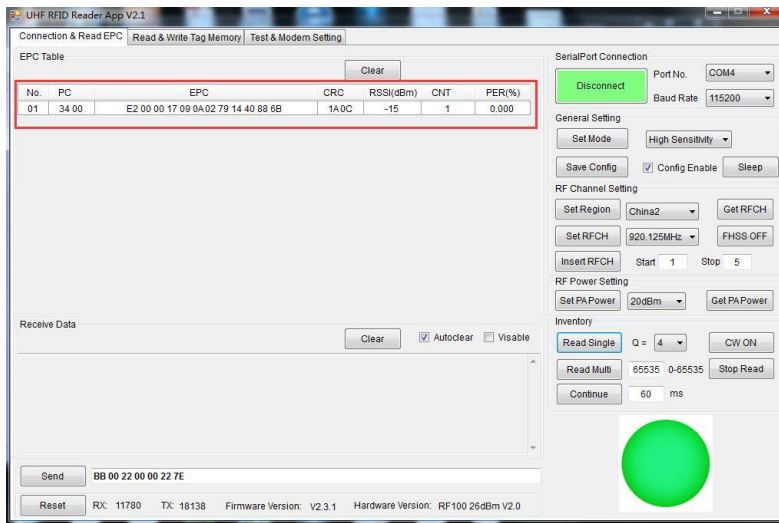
UHF RFID Reader App V2.1

Connection & Read EPC | Read & Write Tag Memory | Test & Modem Setting

EPC Table

Clear

| No. | PC | EPC | CRC | RSSI(dBm) | CNT | PER(%) |
|---|---|---|---|---|---|---|
| 01 | 34 00 | E2 00 00 17 09 0A 02 79 14 40 88 6B | 1A0C | -15 | 1 | 0.000 |

Receive Data

Clear | Autoclear | Visable

Send | BB 00 22 00 00 22 7E

Reset | RX: 11780 | TX: 18138 | Firmware Version: V2.3.1 | Hardware Version: RF100 26dBm V2.0

SerialPort Connection

Disconnect | Port No. COM4 | Baud Rate 115200

General Setting

Set Mode | High Sensitivity

Save Config | Config Enable | Sleep

RF Channel Setting

Set Region | China2 | Get RFCH

Set RFCH | 920.125MHz | FHSS OFF

Insert RFCH | Start 1 | Stop 5

RF Power Setting

Set PA Power | 20dBm | Get PA Power

Inventory

Read Single | Q = 4 | CW ON

Read Multi | 65535 | 0-65535 | Stop Read

Continue | 60 | ms